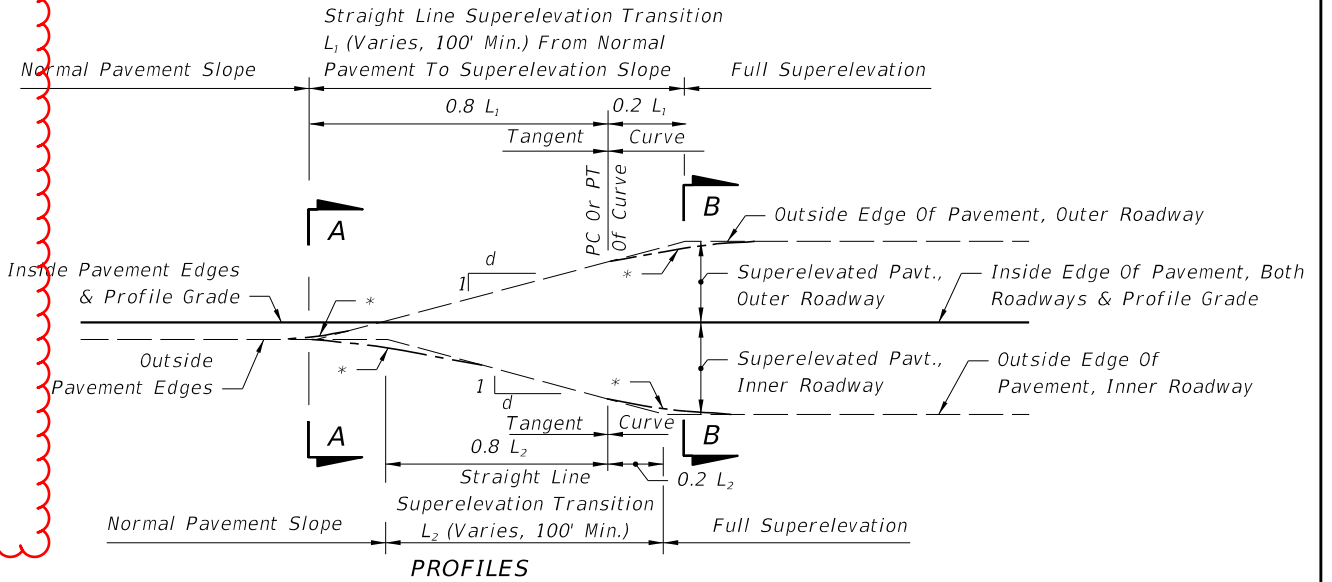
Straight Line Superelevation Transition $L_1$ (Varies, 100' Min.) From Normal Pavement To Superelevation Slope

Normal Pavement Slope

Full Superelevation

0.8 $L_1$

0.2 $L_1$

Tangent

Curve

PC Or PT Of Curve

A

B

Outside Edge Of Pavement, Outer Roadway

Inside Pavement Edges & Profile Grade

d

1

*

*

Superelevated Pavt., Outer Roadway

Inside Edge Of Pavement, Both Roadways & Profile Grade

Outside Pavement Edges

*

Superelevated Pavt., Inner Roadway

Outside Edge Of Pavement, Inner Roadway

1

d

*

Tangent

Curve

A

B

0.8 $L_2$

Straight Line

0.2 $L_2$

Superelevation Transition $L_2$ (Varies, 100' Min.)

Normal Pavement Slope

Full Superelevation

PROFILES